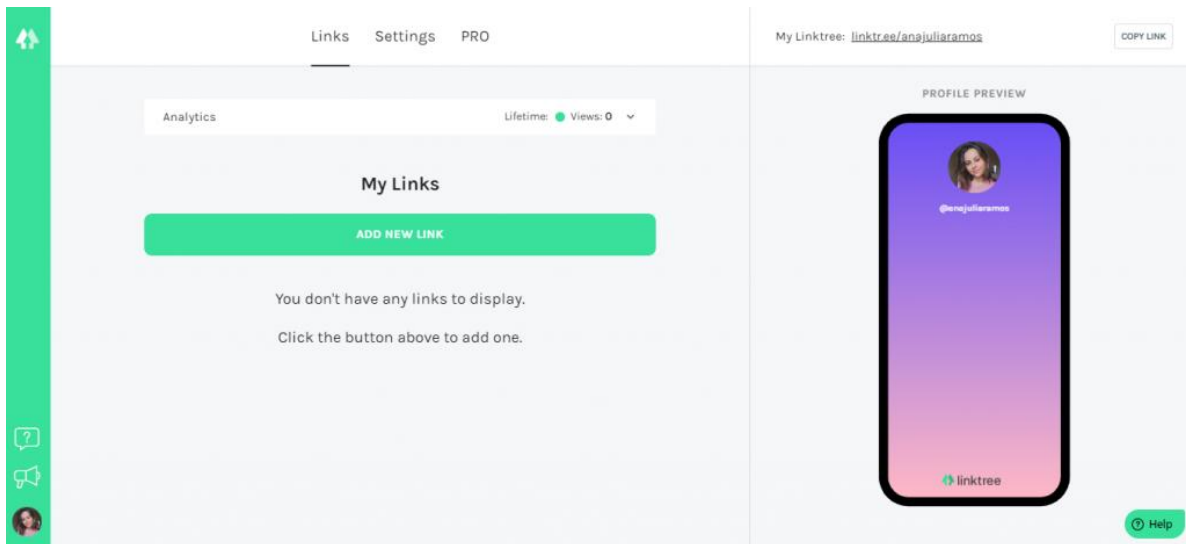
Links Settings PRO

My Linktree: linktr.ee/anajuliaramos

COPY LINK

Analytics

Lifetime: Views: 0

My Links

ADD NEW LINK

You don't have any links to display.

Click the button above to add one.

PROFILE PREVIEW

@anajuliaramos

linktree

Help